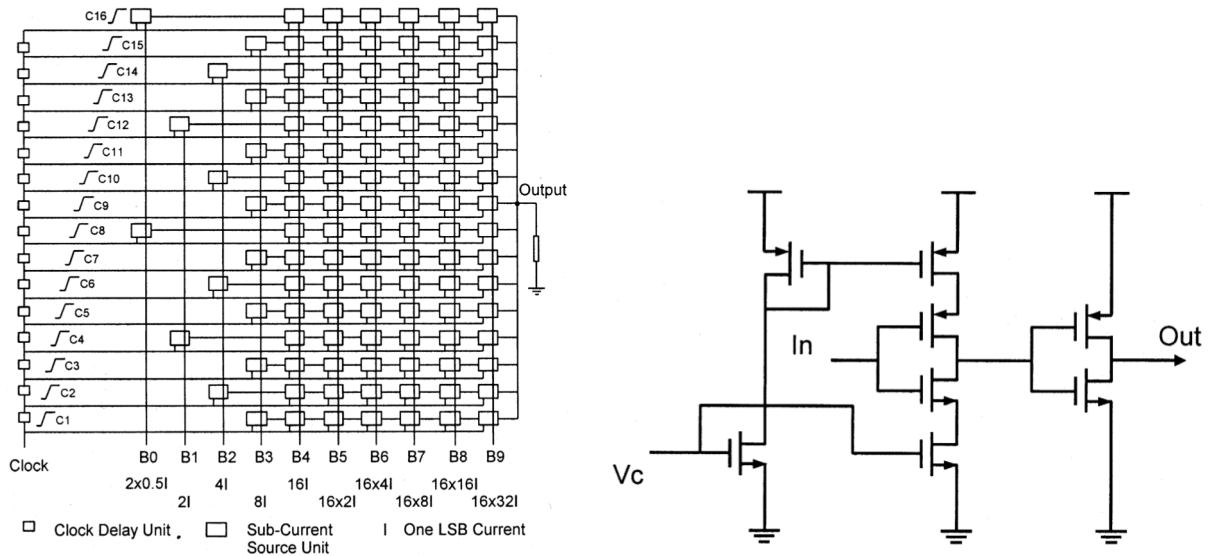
C16
C15
C14
C13
C12
C11
C10
C9
C8
C7
C6
C5
C4
C3
C2
C1
Output
Clock
B0 B1 B2 B3 B4 B5 B6 B7 B8 B9
2x0.5I 2I 4I 8I 16I 16x2I 16x4I 16x8I 16x16I 16x32I
Clock Delay Unit . Sub-Current Source Unit I One LSB Current

In
Out
Vc